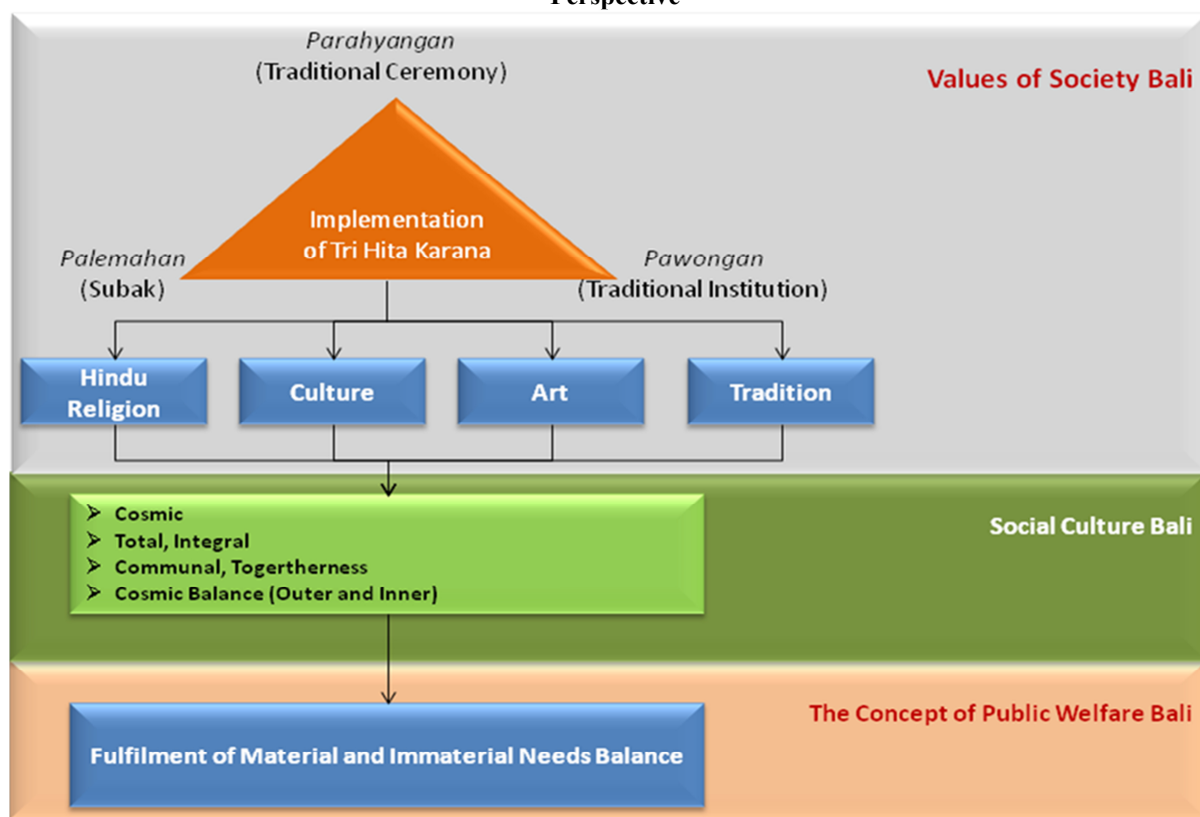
Perspective

Parahyangan
(Traditional Ceremony)

Values of Society Bali

Implementation of Tri Hita Karana

Palemahan
(Subak)

Pawongan
(Traditional Institution)

Hindu Religion

Culture

Art

Tradition

➢ Cosmic
➢ Total, Integral
➢ Communal, Togertherness
➢ Cosmic Balance (Outer and Inner)

Social Culture Bali

The Concept of Public Welfare Bali

Fulfilment of Material and Immaterial Needs Balance